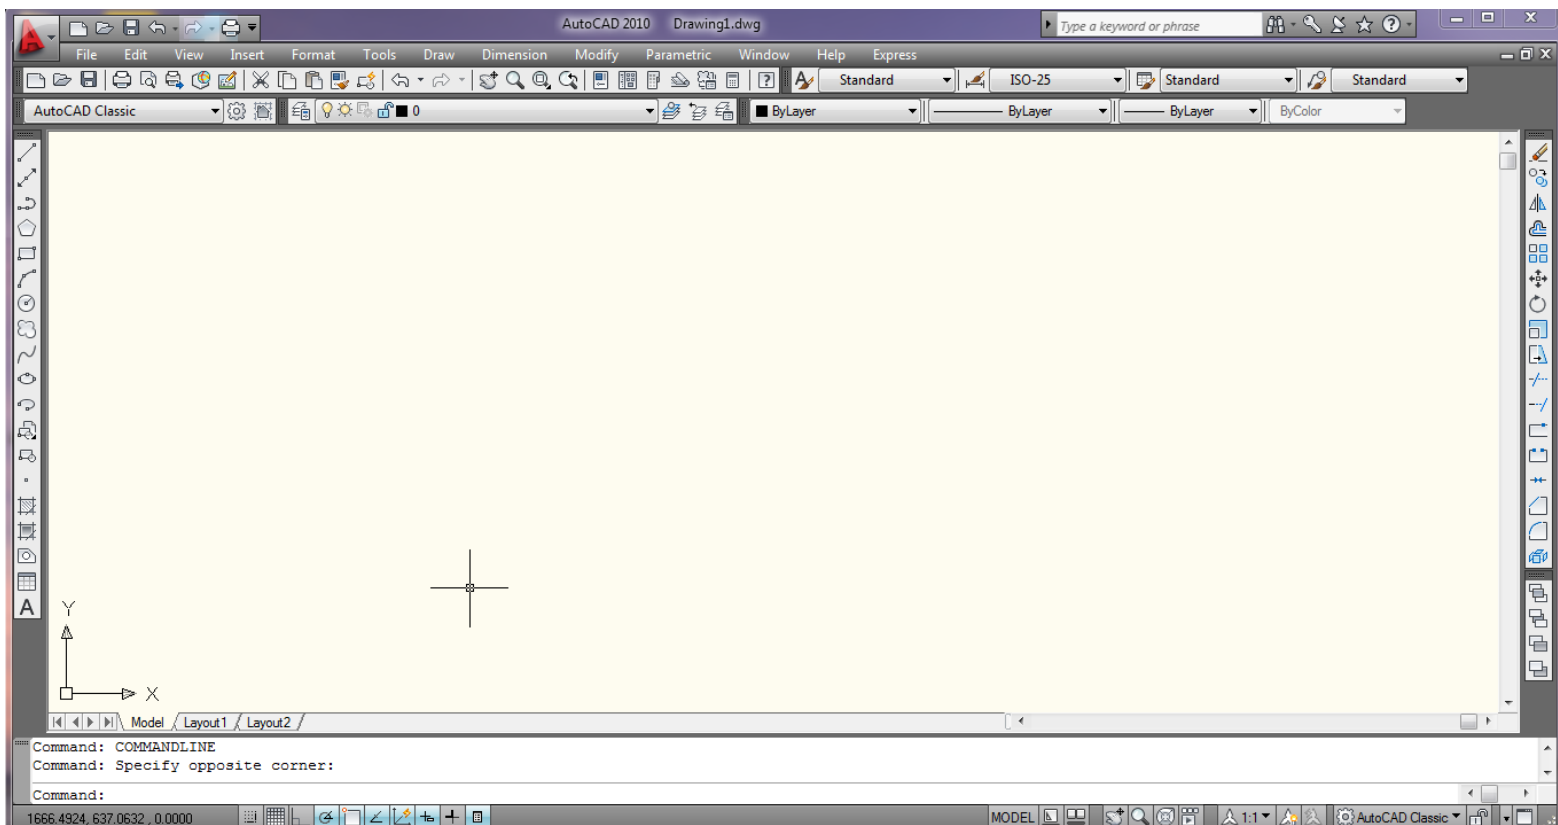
AutoCAD 2010 Drawing1.dwg

Type a keyword or phrase

File Edit View Insert Format Tools Draw Dimension Modify Parametric Window Help Express

Standard ISO-25 Standard Standard

AutoCAD Classic 0 ByLayer ByLayer ByLayer ByColor

Y

X

Model Layout1 Layout2

Command: COMMANDLINE
Command: Specify opposite corner:

Command:

1666.4924, 637.0632 , 0.0000

MODEL 1:1 AutoCAD Classic